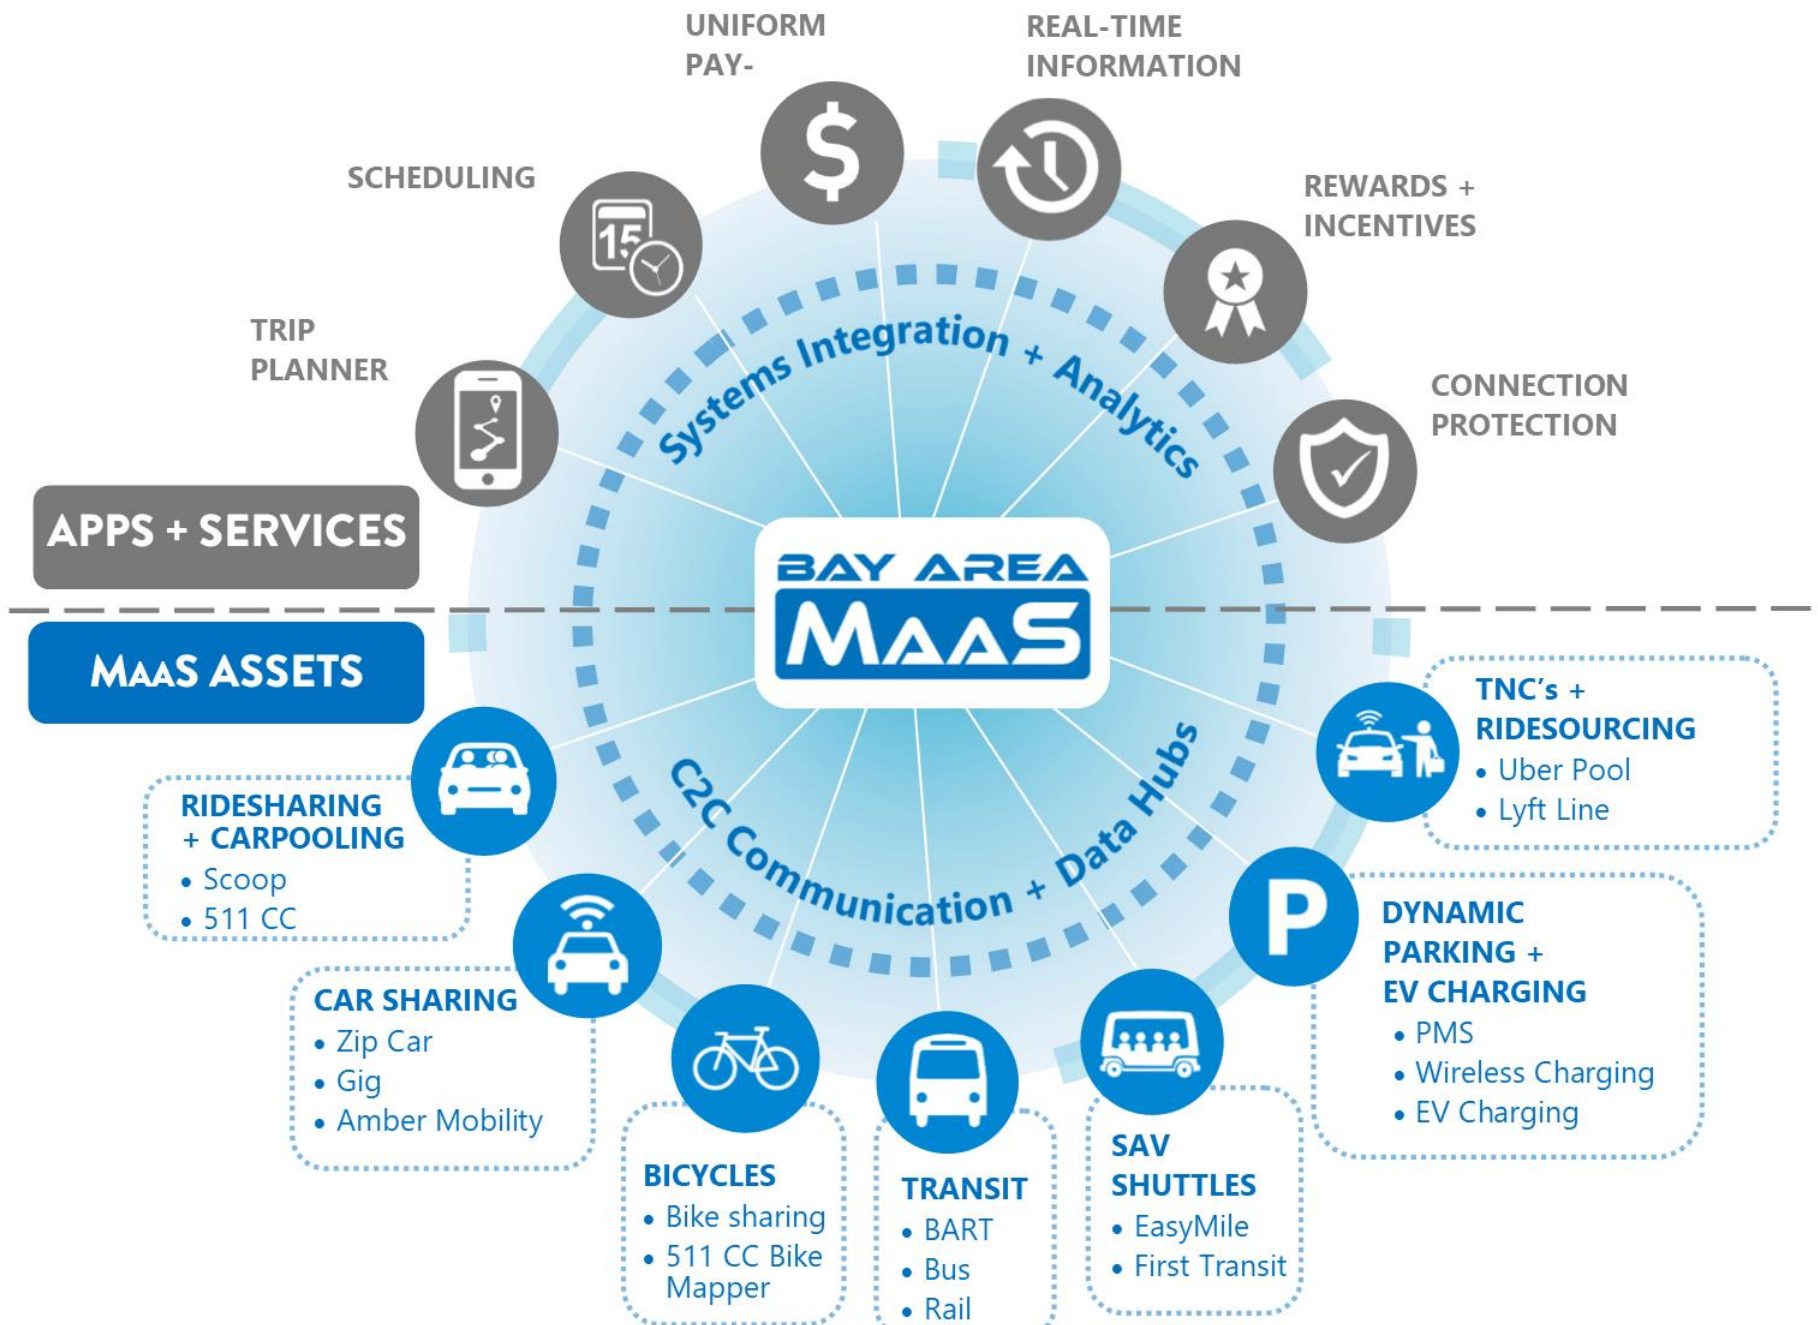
APPS + SERVICES

TRIP PLANNER

SCHEDULING

15

UNIFORM PAY-

REAL-TIME INFORMATION

REWARDS + INCENTIVES

CONNECTION PROTECTION

Systems Integration + Analytics

BAY AREA
MAAS

C2C Communication + Data Hubs

MAAS ASSETS

RIDESHARING + CARPOOLING
• Scoop
• 511 CC

CAR SHARING
• Zip Car
• Gig
• Amber Mobility

BICYCLES
• Bike sharing
• 511 CC Bike Mapper

TRANSIT
• BART
• Bus
• Rail

SAV SHUTTLES
• EasyMile
• First Transit

DYNAMIC PARKING + EV CHARGING
• PMS
• Wireless Charging
• EV Charging

TNC's + RIDESOURCING
• Uber Pool
• Lyft Line